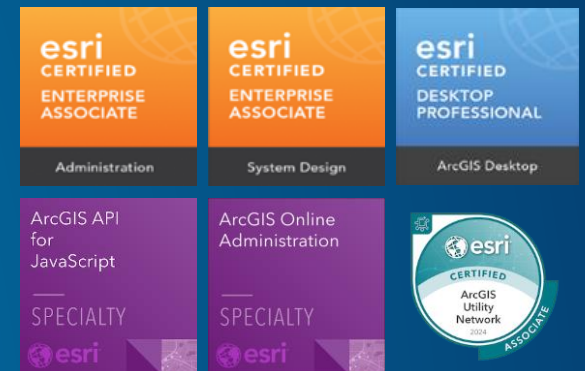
esri
CERTIFIED
ENTERPRISE
ASSOCIATE
Administration

esri
CERTIFIED
ENTERPRISE
ASSOCIATE
System Design

esri
CERTIFIED
DESKTOP
PROFESSIONAL
ArcGIS Desktop

ArcGIS API for JavaScript
SPECIALTY
esri

ArcGIS Online Administration
SPECIALTY
esri

esri
CERTIFIED
ArcGIS Utility Network
2024
ASSOCIATE